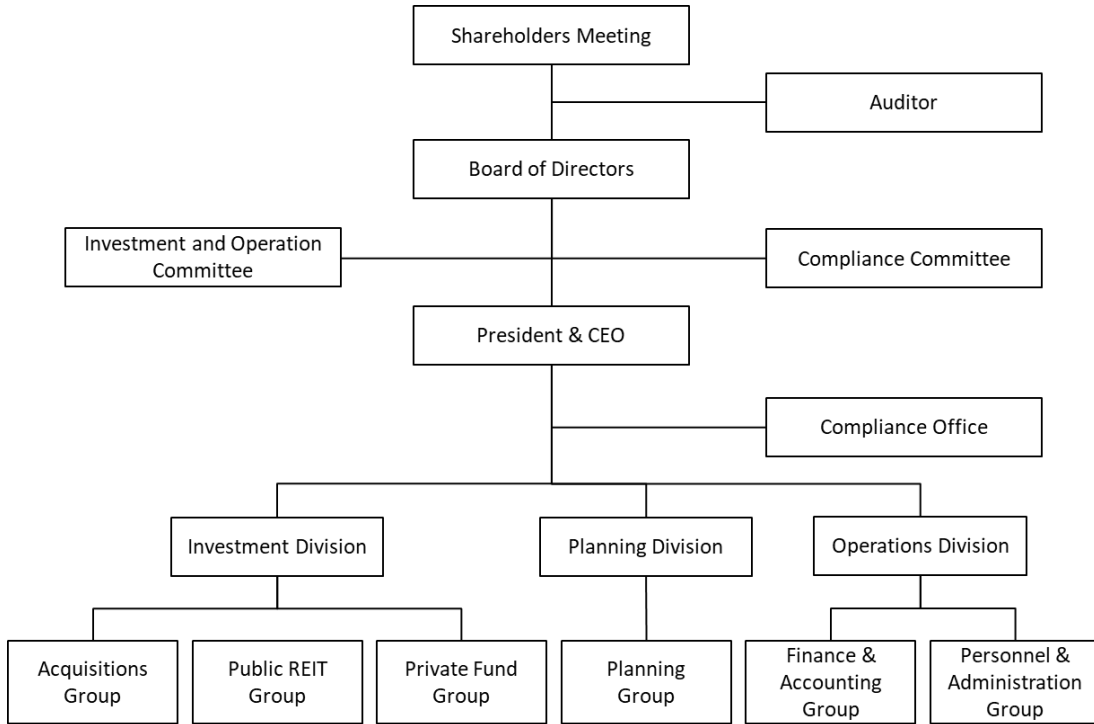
Shareholders Meeting

Auditor

Board of Directors

Investment and Operation Committee

Compliance Committee

President & CEO

Compliance Office

Investment Division

Planning Division

Operations Division

Acquisitions Group

Public REIT Group

Private Fund Group

Planning Group

Finance & Accounting Group

Personnel & Administration Group